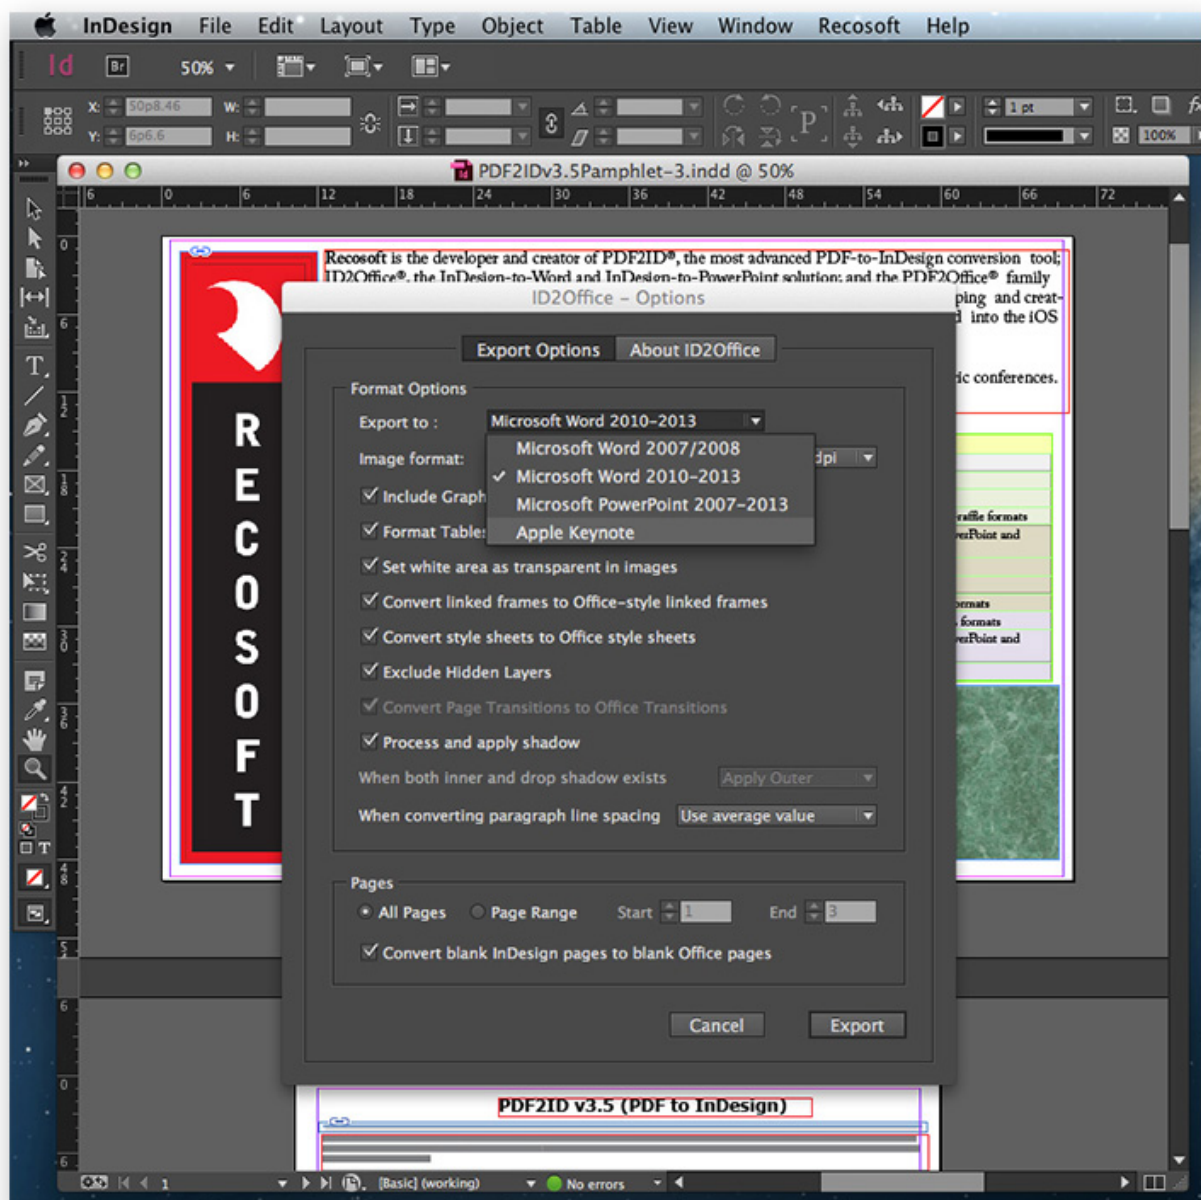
InDesign File Edit Layout Type Object Table View Window Recosoft Help

Id Br 50%

X: 50p8.46 W:
Y: 6p6.6 H:

1 pt
100%

PDF2IDv3.5Pamphlet-3.indd @ 50%

6 0 6 12 18 24 30 36 42 48 54 60 66 72

Recosoft is the developer and creator of PDF2ID®, the most advanced PDF-to-InDesign conversion tool; ID2Office®, the InDesign-to-Word and InDesign-to-PowerPoint solution; and the PDF2Office® family

ping and creat-
into the iOS

ic conferences.

RECOSOFT

ID2Office – Options

Export Options About ID2Office

Format Options

Export to : Microsoft Word 2010-2013

Microsoft Word 2007/2008
✓ Microsoft Word 2010-2013
Microsoft PowerPoint 2007-2013
Apple Keynote

Image format: dpi

✓ Include Graph

✓ Format Table

✓ Set white area as transparent in images

✓ Convert linked frames to Office-style linked frames

✓ Convert style sheets to Office style sheets

✓ Exclude Hidden Layers

✓ Convert Page Transitions to Office Transitions

✓ Process and apply shadow

When both inner and drop shadow exists Apply Outer

When converting paragraph line spacing Use average value

Pages

All Pages Page Range Start 1 End 3

✓ Convert blank InDesign pages to blank Office pages

Cancel Export

PDF2ID v3.5 (PDF to InDesign)

1 [Basic] (working) No errors